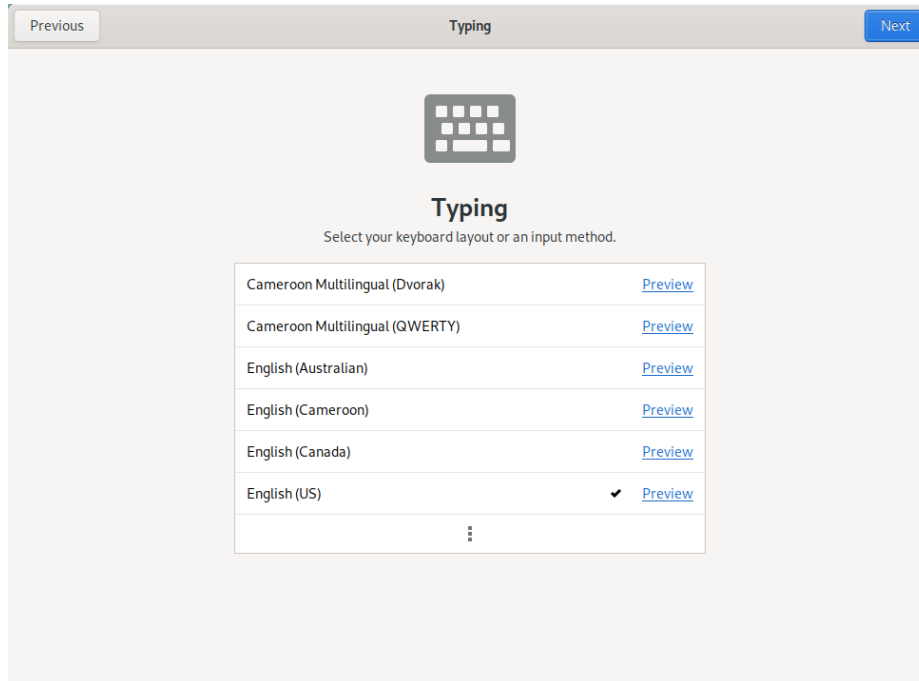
Previous

Typing

Next

Typing

Select your keyboard layout or an input method.

| | |
|---|---|
| Cameroon Multilingual (Dvorak) | Preview |
| Cameroon Multilingual (QWERTY) | Preview |
| English (Australian) | Preview |
| English (Cameroon) | Preview |
| English (Canada) | Preview |
| English (US) ✔ | Preview |